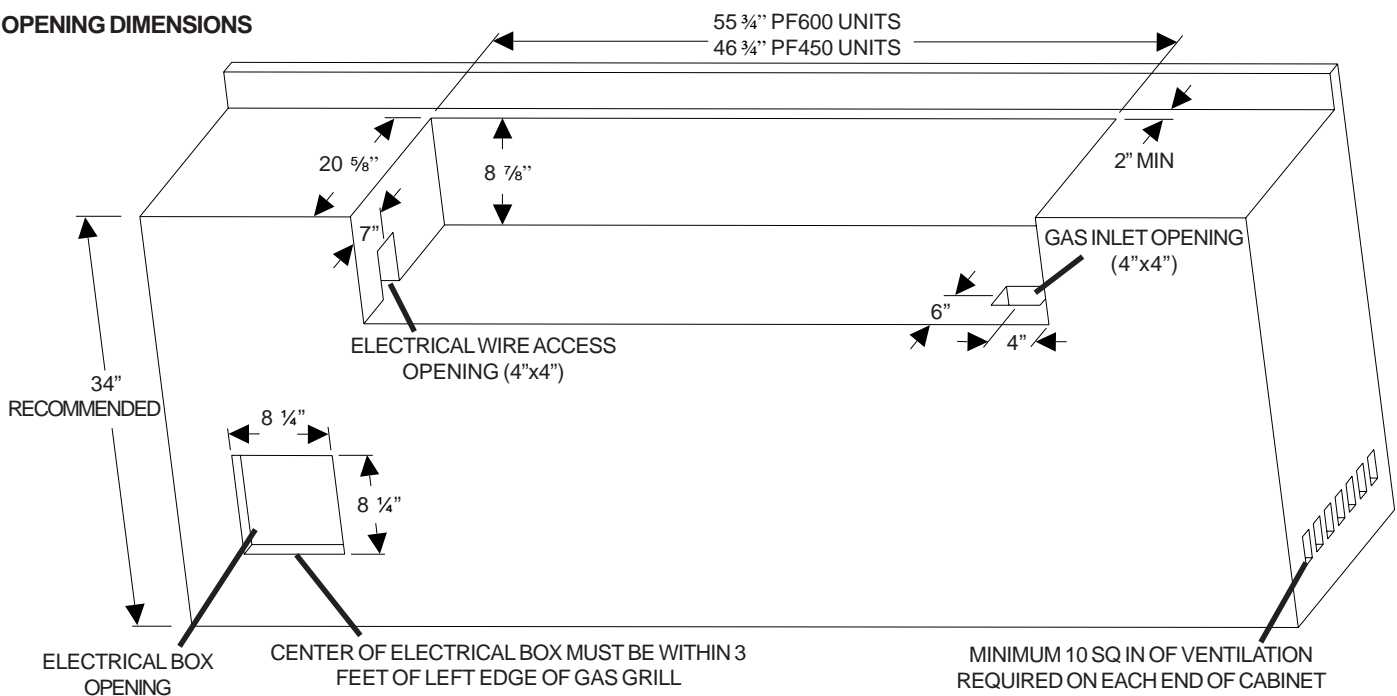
OPENING DIMENSIONS

55 ¾" PF600 UNITS
46 ¾" PF450 UNITS

2" MIN

20 ⅝"

8 ⅞"

7"

GAS INLET OPENING (4"x4")

6"

4"

ELECTRICAL WIRE ACCESS OPENING (4"x4")

34" RECOMMENDED

8 ¼"

8 ¼"

ELECTRICAL BOX OPENING

CENTER OF ELECTRICAL BOX MUST BE WITHIN 3 FEET OF LEFT EDGE OF GAS GRILL

MINIMUM 10 SQ IN OF VENTILATION REQUIRED ON EACH END OF CABINET